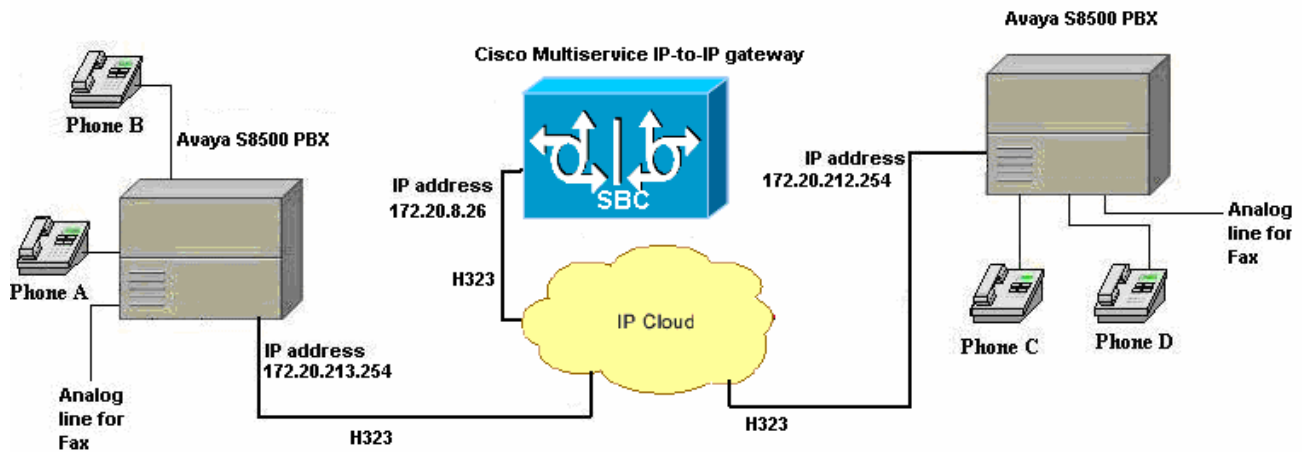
Avaya S8500 PBX

Cisco Multiservice IP-to-IP gateway

Phone B

Avaya S8500 PBX

IP address
172.20.212.254

IP address
172.20.8.26

SBC

Analog line for Fax

Phone A

H323

IP Cloud

Phone C

Phone D

IP address
172.20.213.254

Analog line for Fax

H323

H323